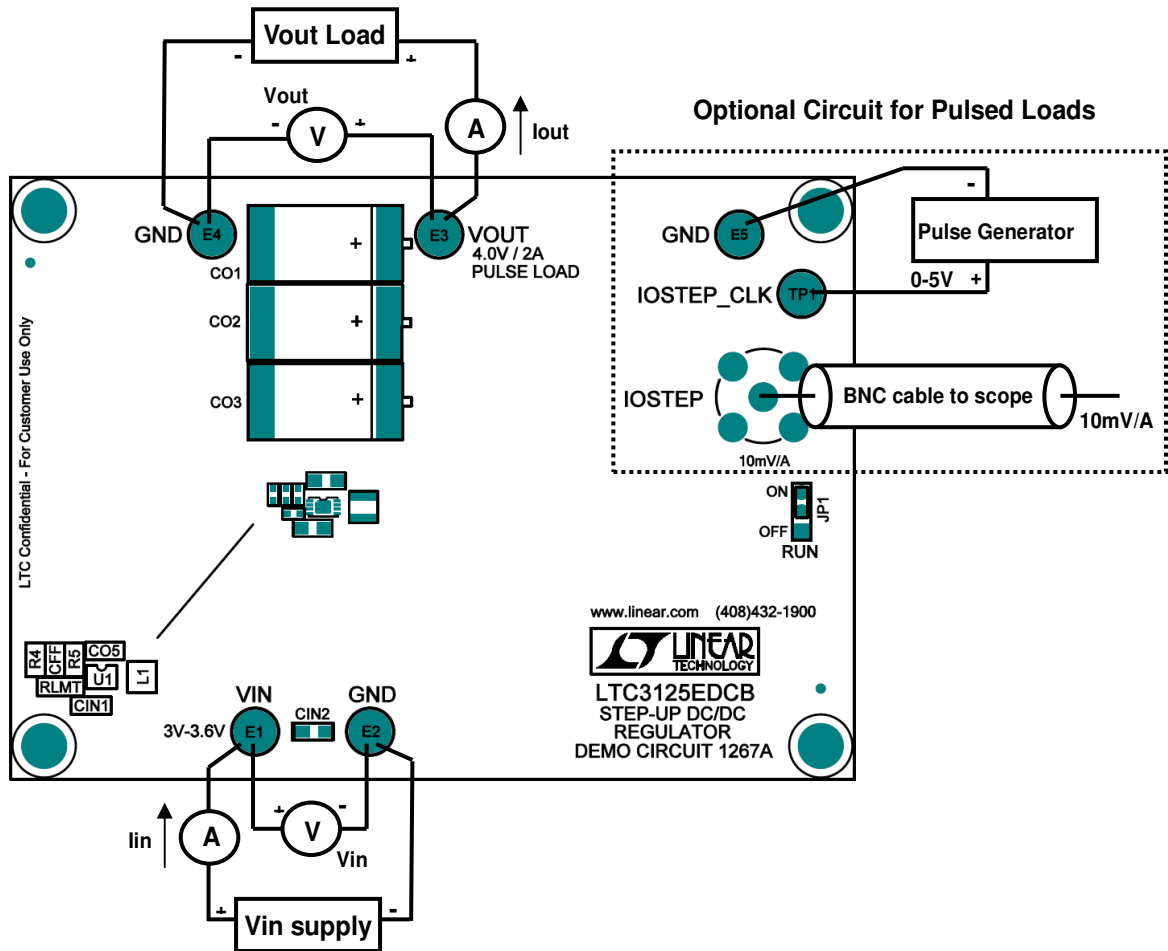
Vout Load
-
+
Vout
-
V
+
A
Iout
Optional Circuit for Pulsed Loads
GND
E4
E3
VOUT
4.0V / 2A
PULSE LOAD
CO1
+
CO2
+
CO3
+
-
Pulse Generator
GND
E5
0-5V
+
IOSTEP_CLK
TP1
IOSTEP
BNC cable to scope
10mV/A
10mV/A
ON
JP1
OFF
RUN
LTC Confidential - For Customer Use Only
www.linear.com (408)432-1900
LINEAR TECHNOLOGY
R4
CFF
R5
CO5
U1
L1
RLMT
CIN1
LTC3125EDCB
STEP-UP DC/DC
REGULATOR
DEMO CIRCUIT 1267A
VIN
GND
3V-3.6V
E1
CIN2
E2
+
V
-
Vin
Iin
A
+
Vin supply
-